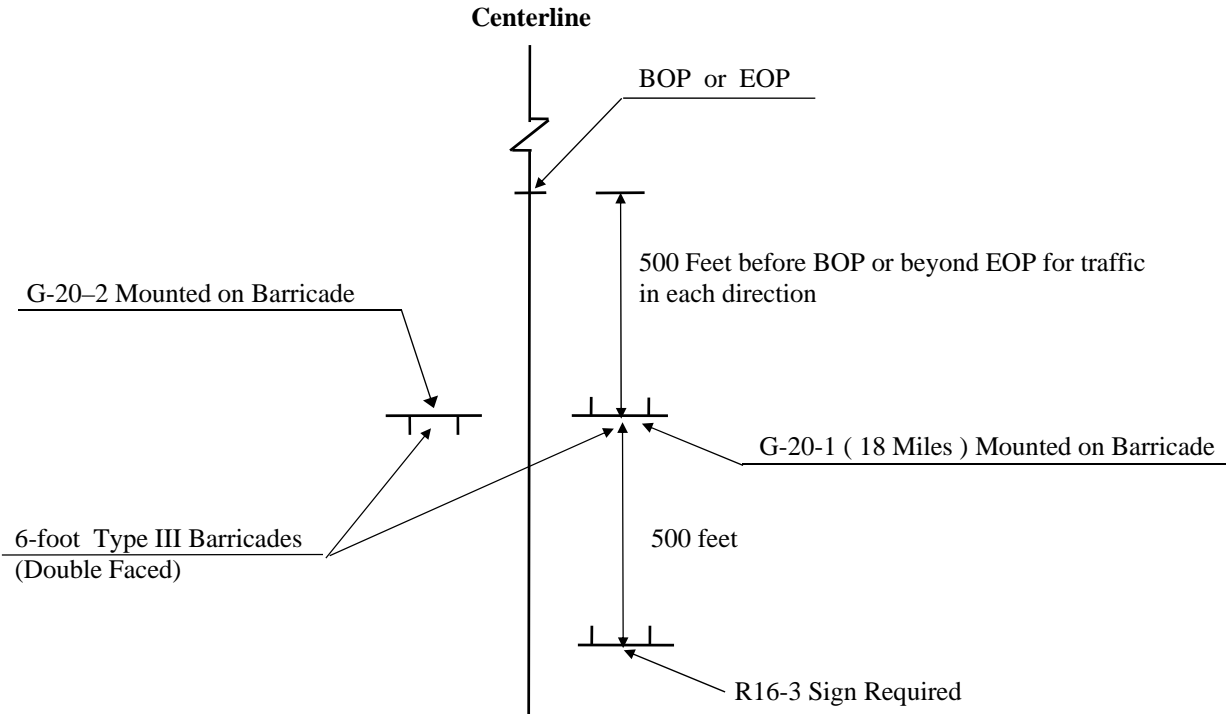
Centerline

BOP or EOP

500 Feet before BOP or beyond EOP for traffic in each direction

G-20–2 Mounted on Barricade

G-20-1 ( 18 Miles ) Mounted on Barricade

6-foot Type III Barricades (Double Faced)

500 feet

R16-3 Sign Required